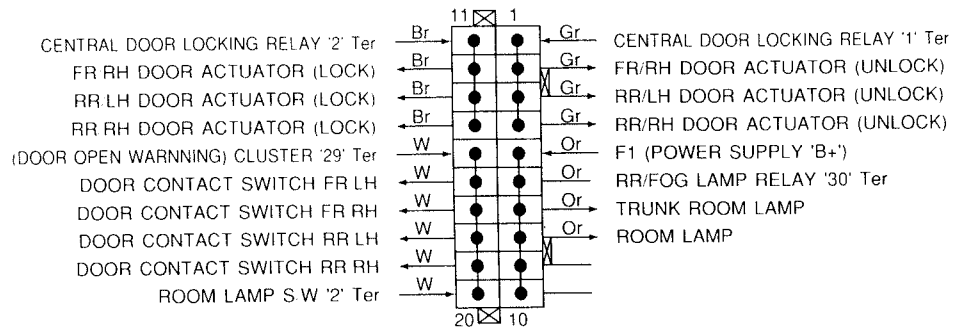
11 1

CENTRAL DOOR LOCKING RELAY '2' Ter Br
FR RH DOOR ACTUATOR (LOCK) Br
RR LH DOOR ACTUATOR (LOCK) Br
RR RH DOOR ACTUATOR (LOCK) Br
(DOOR OPEN WARNNING) CLUSTER '29' Ter W
DOOR CONTACT SWITCH FR LH W
DOOR CONTACT SWITCH FR RH W
DOOR CONTACT SWITCH RR LH W
DOOR CONTACT SWITCH RR RH W
ROOM LAMP S.W '2' Ter W

Gr CENTRAL DOOR LOCKING RELAY '1' Ter
Gr FR/RH DOOR ACTUATOR (UNLOCK)
Gr RR/LH DOOR ACTUATOR (UNLOCK)
Gr RR/RH DOOR ACTUATOR (UNLOCK)
Or F1 (POWER SUPPLY 'B+')
Or RR/FOG LAMP RELAY '30' Ter
Or TRUNK ROOM LAMP
Or ROOM LAMP

20 10